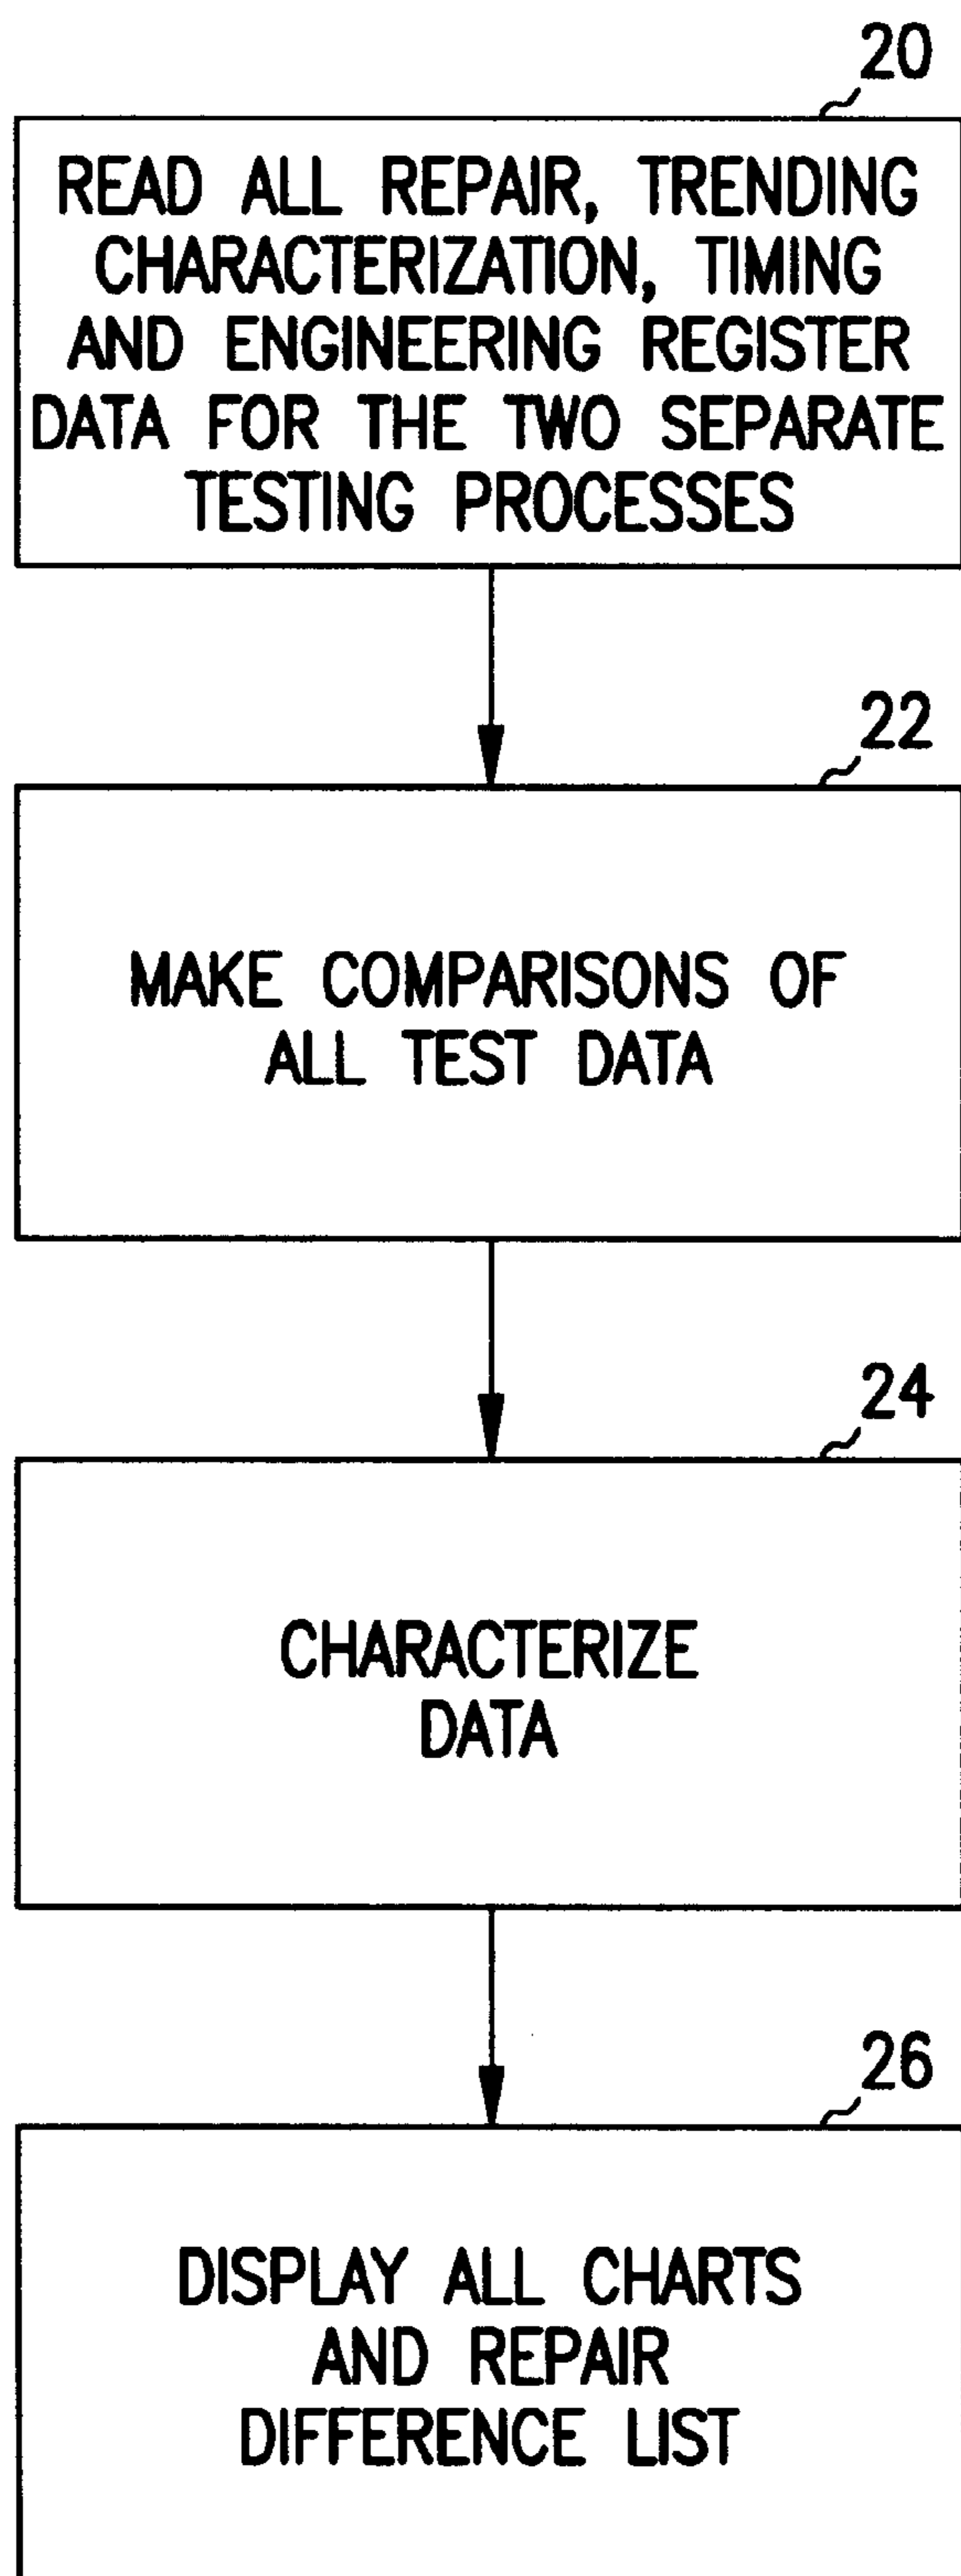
20

READ ALL REPAIR, TRENDING CHARACTERIZATION, TIMING AND ENGINEERING REGISTER DATA FOR THE TWO SEPARATE TESTING PROCESSES

22

MAKE COMPARISONS OF ALL TEST DATA

24

CHARACTERIZE DATA

26

DISPLAY ALL CHARTS AND REPAIR DIFFERENCE LIST